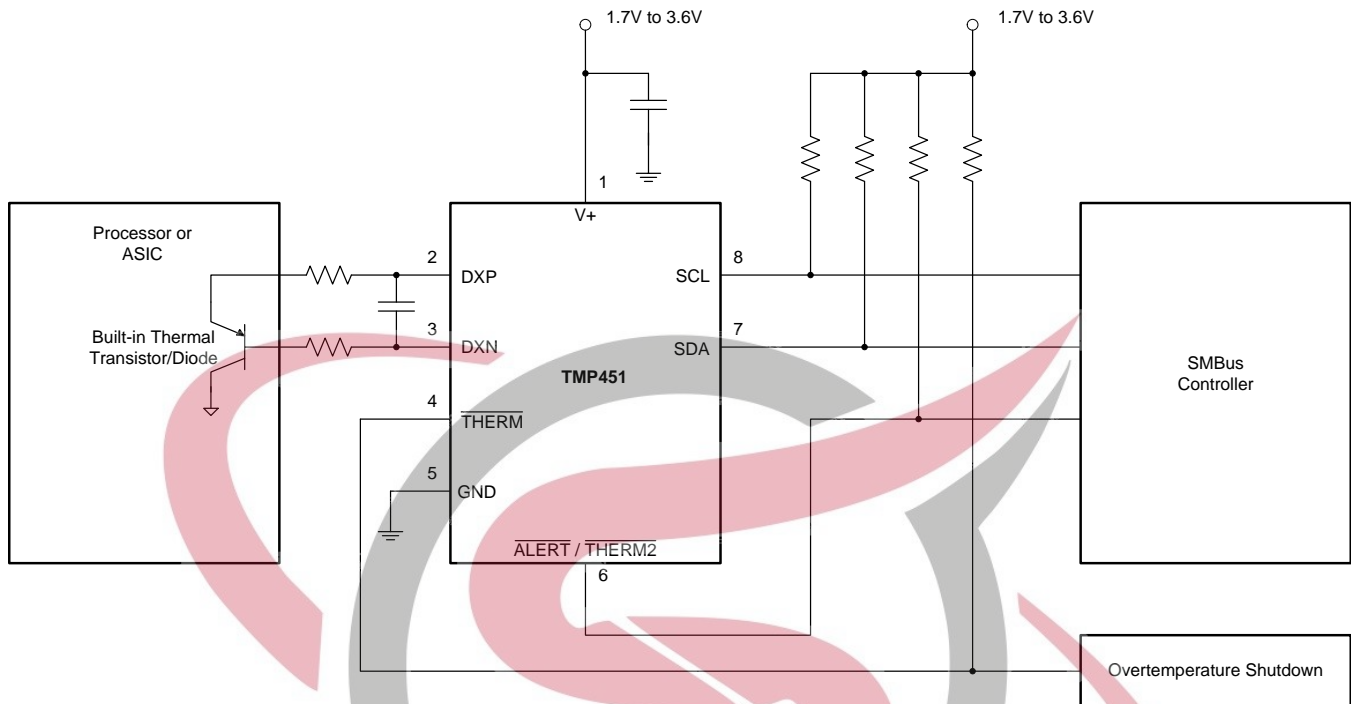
1.7V to 3.6V

1.7V to 3.6V

1

V+

Processor or ASIC

Built-in Thermal Transistor/Diode

2

DXP

3

DXN

TMP451

4

$\overline{THERM}$

5

GND

$\overline{ALERT}$ / $\overline{THERM2}$

6

8

SCL

7

SDA

SMBus Controller

Overtemperature Shutdown